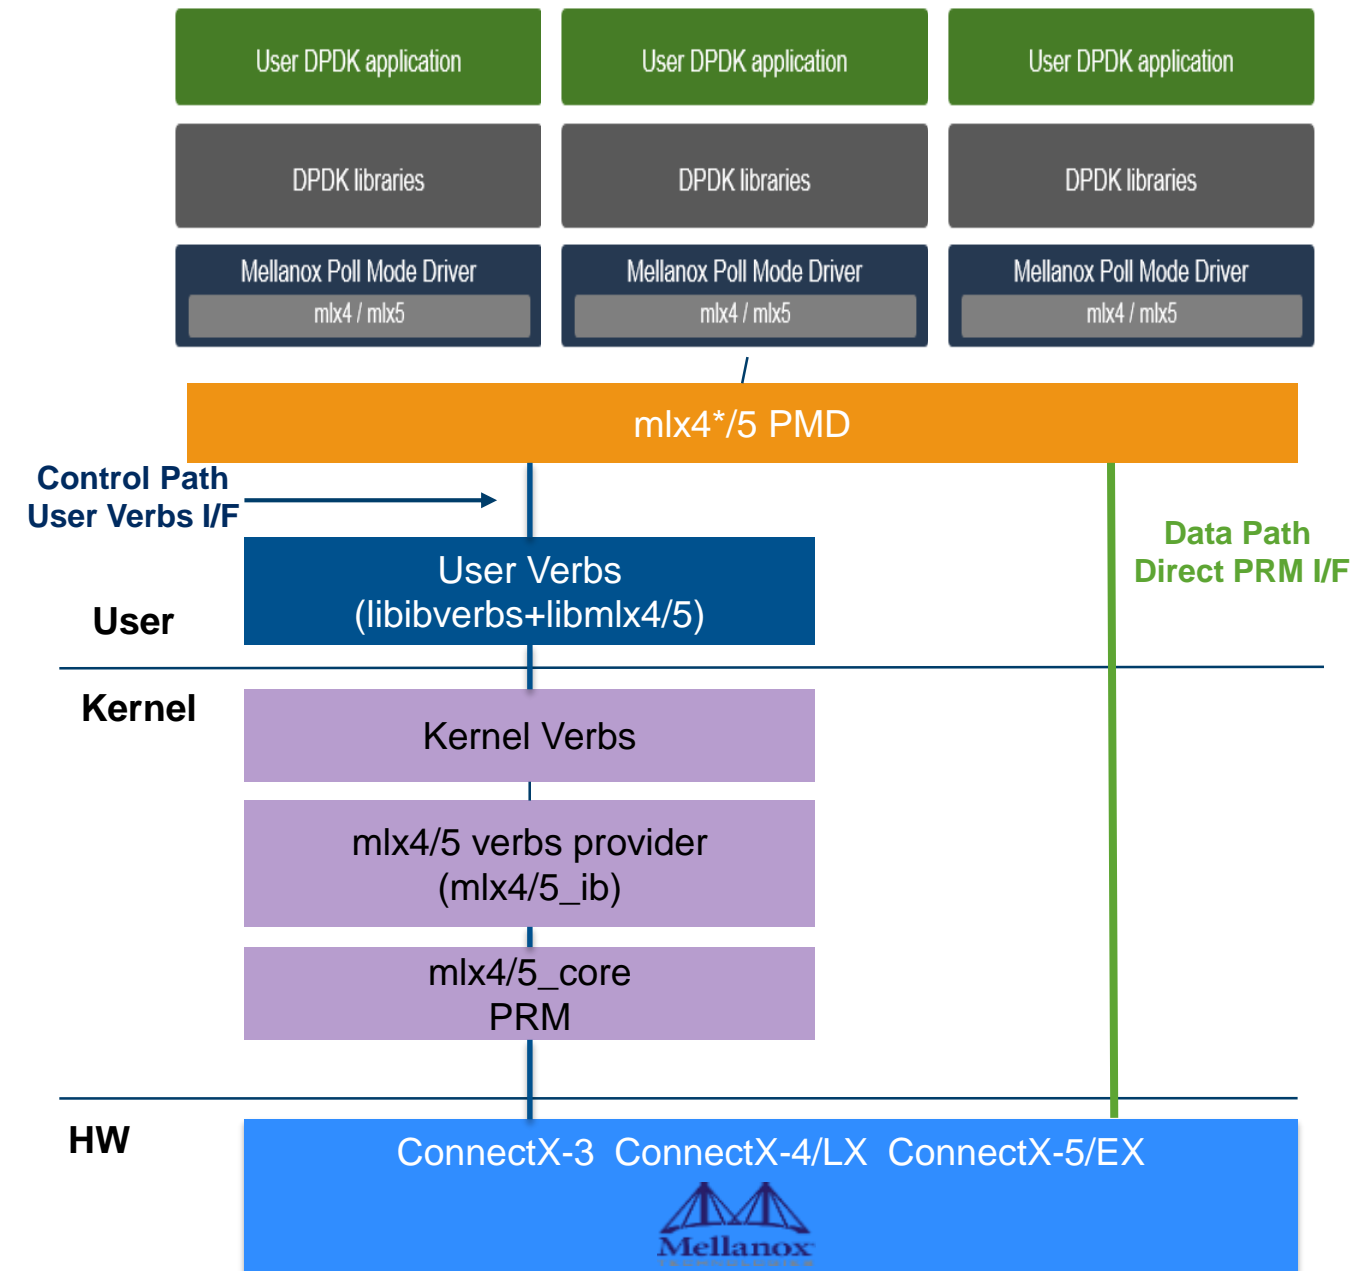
User DPDK application

User DPDK application

User DPDK application

DPDK libraries

DPDK libraries

DPDK libraries

Mellanox Poll Mode Driver
mlx4 / mlx5

Mellanox Poll Mode Driver
mlx4 / mlx5

Mellanox Poll Mode Driver
mlx4 / mlx5

mlx4*/5 PMD

Control Path
User Verbs I/F

Data Path
Direct PRM I/F

User Verbs
(libibverbs+libmlx4/5)

User

Kernel

Kernel Verbs

mlx4/5 verbs provider
(mlx4/5_ib)

mlx4/5_core
PRM

HW

ConnectX-3 ConnectX-4/LX ConnectX-5/EX

Mellanox